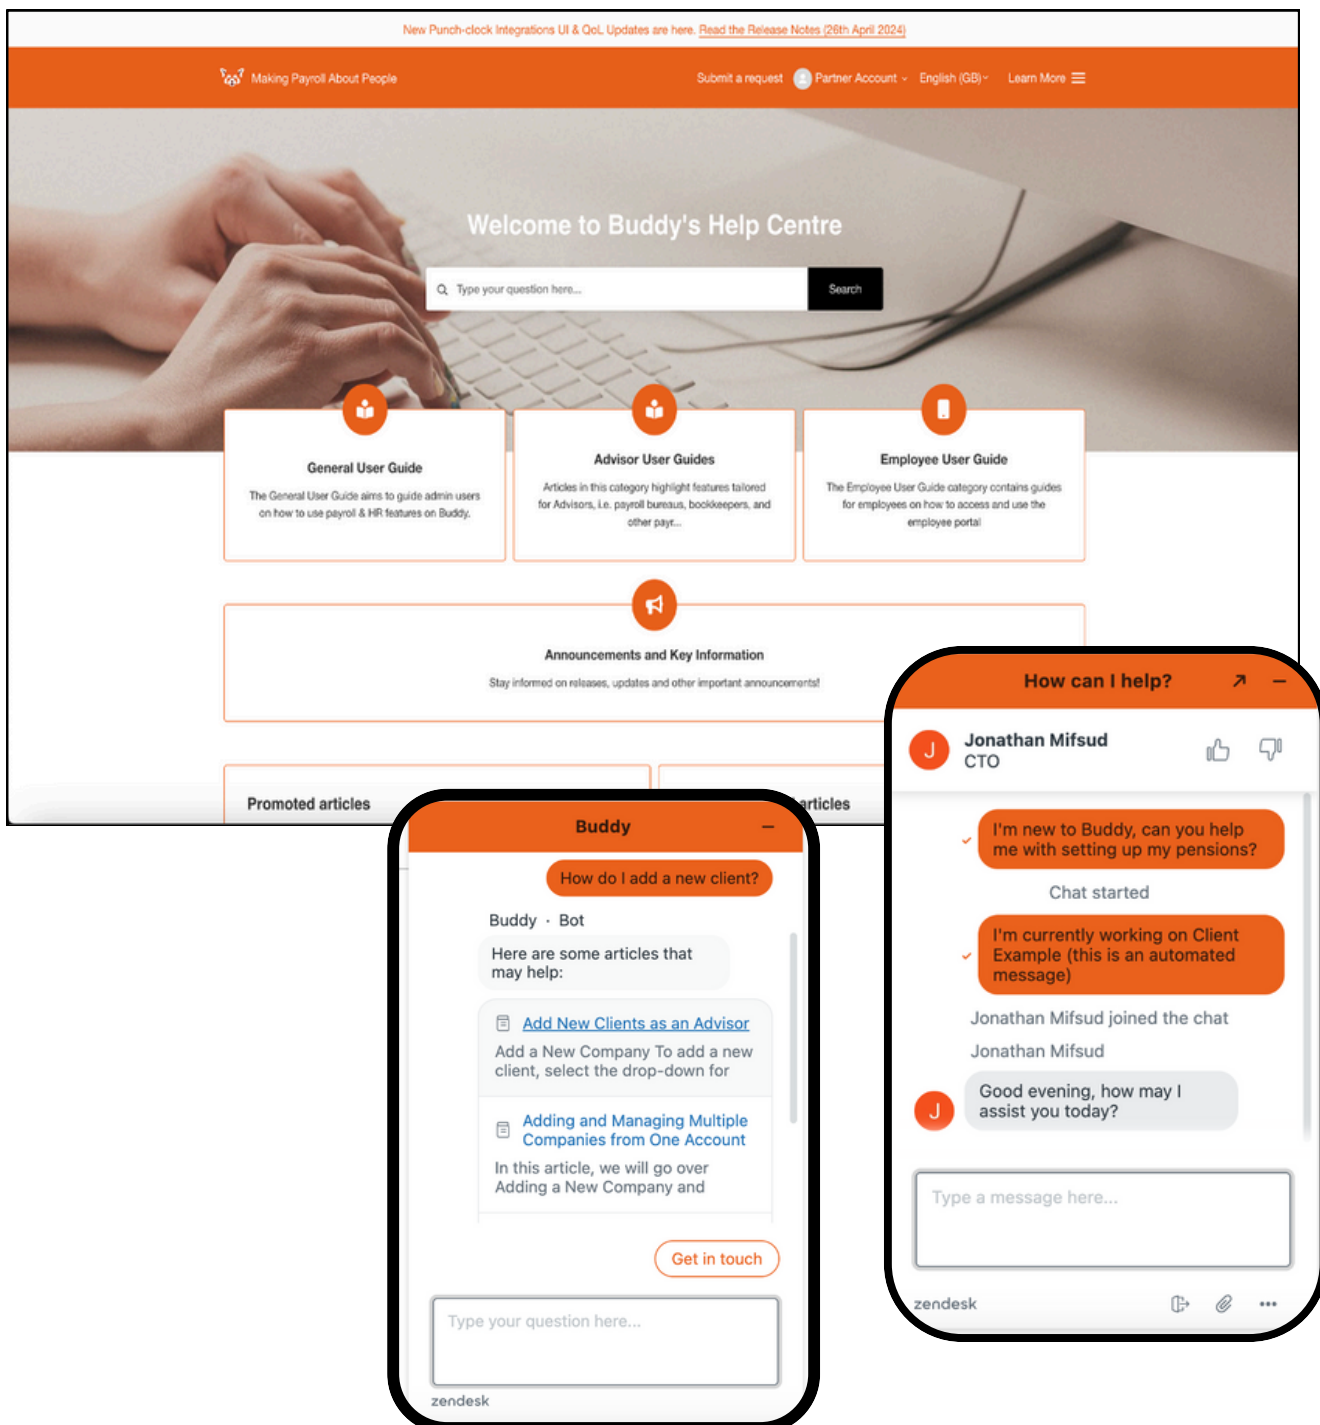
New Punch-clock Integrations UI & QoL Updates are here. Read the Release Notes (26th April 2024)

Making Payroll About People

Submit a request Partner Account English (GB) Learn More

Welcome to Buddy's Help Centre

Type your question here... Search

General User Guide

The General User Guide aims to guide admin users on how to use payroll & HR features on Buddy.

Advisor User Guides

Articles in this category highlight features tailored for Advisors, i.e. payroll bureaus, bookkeepers, and other payr...

Employee User Guide

The Employee User Guide category contains guides for employees on how to access and use the employee portal

Announcements and Key Information

Stay informed on releases, updates and other important announcements!

Promoted articles

articles

Buddy

How do I add a new client?

Buddy · Bot

Here are some articles that may help:

Add New Clients as an Advisor

Add a New Company To add a new client, select the drop-down for

Adding and Managing Multiple Companies from One Account

In this article, we will go over Adding a New Company and

Get in touch

Type your question here...

zendesk

How can I help?

J Jonathan Mifsud
CTO

I'm new to Buddy, can you help me with setting up my pensions?

Chat started

I'm currently working on Client Example (this is an automated message)

Jonathan Mifsud joined the chat

Jonathan Mifsud

J Good evening, how may I assist you today?

Type a message here...

zendesk